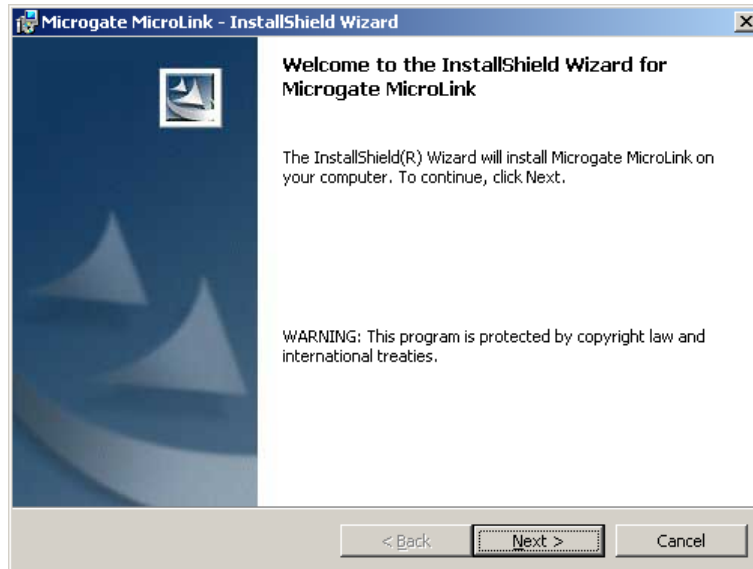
Microgate MicroLink - InstallShield Wizard

Welcome to the InstallShield Wizard for Microgate MicroLink

The InstallShield(R) Wizard will install Microgate MicroLink on your computer. To continue, click Next.

WARNING: This program is protected by copyright law and international treaties.

< Back
Next >
Cancel